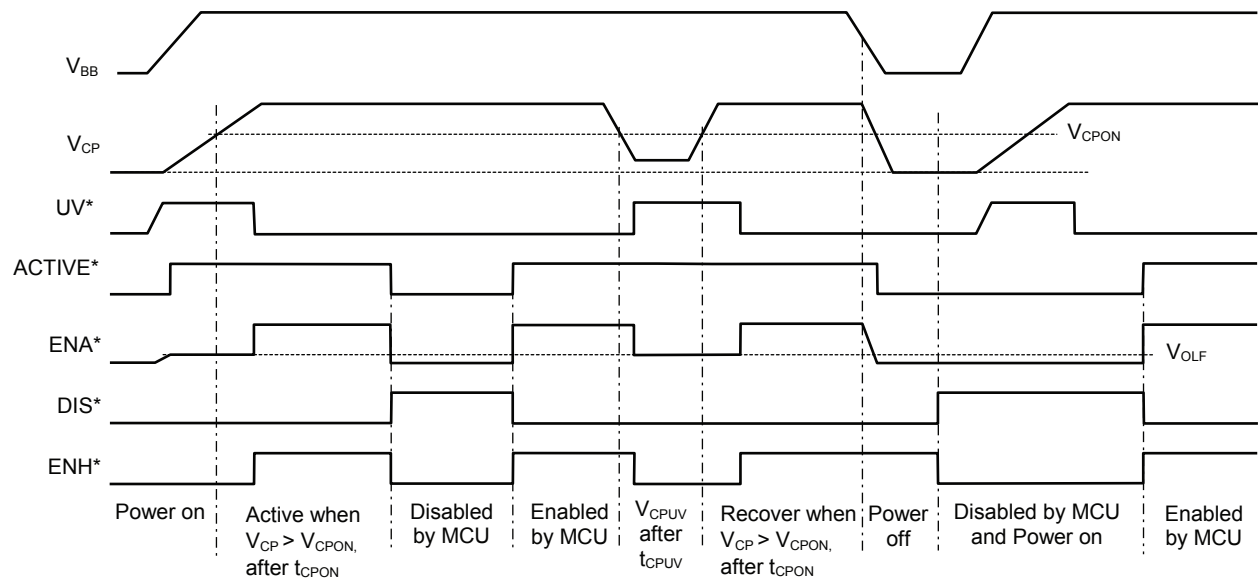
$V_{BB}$

$V_{CP}$

$V_{CPON}$

UV*

ACTIVE*

ENA*

$V_{OLF}$

DIS*

ENH*

Power on

Active when $V_{CP} > V_{CPON,}$ after $t_{CPON}$

Disabled by MCU

Enabled by MCU

$V_{CPUV}$ after $t_{CPUV}$

Recover when $V_{CP} > V_{CPON,}$ after $t_{CPON}$

Power off

Disabled by MCU and Power on

Enabled by MCU